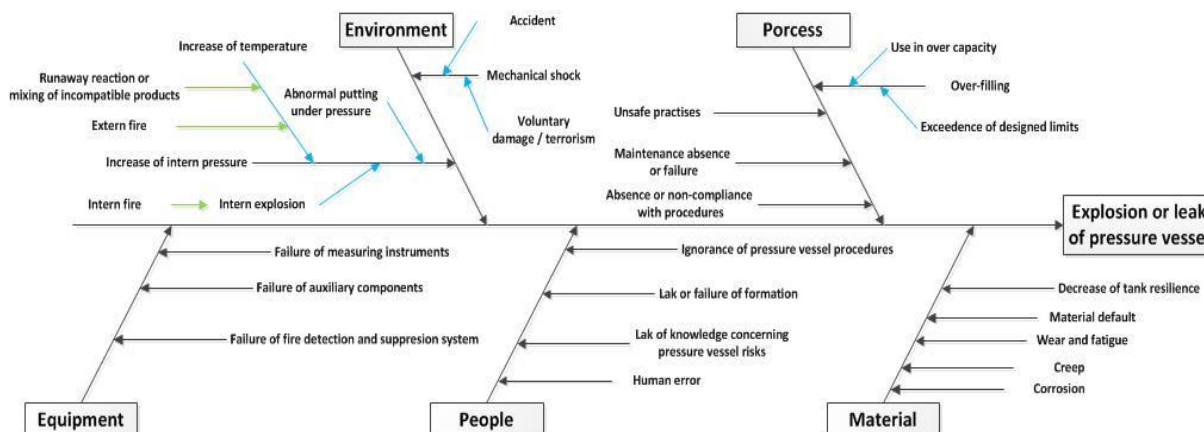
Environment

Accident

Porcess

Use in over capacity

Increase of temperature

Runaway reaction or mixing of incompatible products

Mechanical shock

Over-filling

Abnormal putting under pressure

Extern fire

Voluntary damage / terrorism

Unsafe practises

Exceedence of designed limits

Increase of intern pressure

Maintenance absence or failure

Absence or non-compliance with procedures

Intern fire

Intern explosion

Explosion or leak of pressure vesse

Failure of measuring instruments

Ignorance of pressure vessel procedures

Failure of auxiliary components

Lak or failure of formation

Decrease of tank resilience

Material default

Failure of fire detection and suppresion system

Lak of knowledge concerning pressure vessel risks

Wear and fatigue

Creep

Human error

Corrosion

Equipment

People

Material